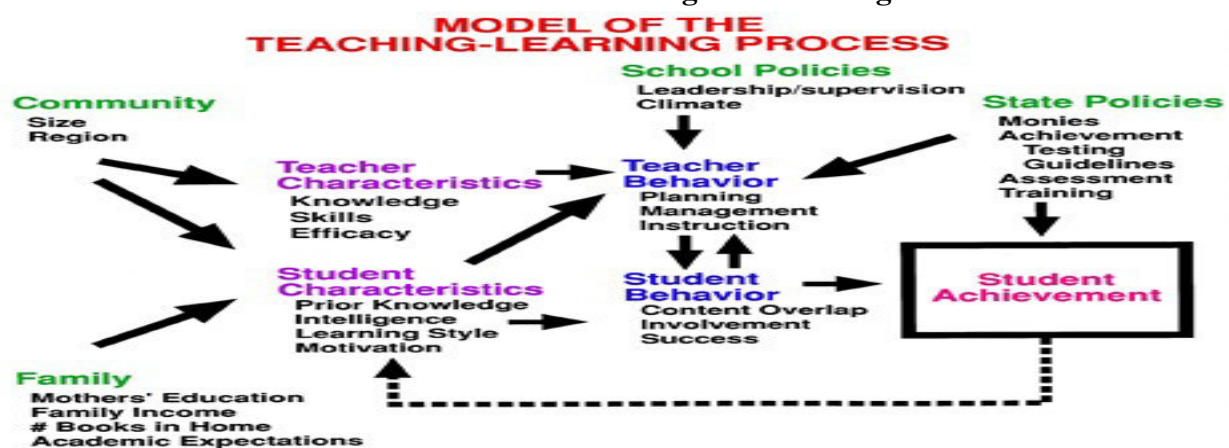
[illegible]

MODEL OF THE
TEACHING-LEARNING PROCESS

School Policies
Leadership/supervision
Climate

Community
Size
Region

State Policies
Monies
Achievement
Testing
Guidelines
Assessment
Training

Teacher Characteristics
Knowledge
Skills
Efficacy

Teacher Behavior
Planning
Management
Instruction

Student Characteristics
Prior Knowledge
Intelligence
Learning Style
Motivation

Student Behavior
Content Overlap
Involvement
Success

Student Achievement

Family
Mothers' Education
Family Income
# Books in Home
Academic Expectations